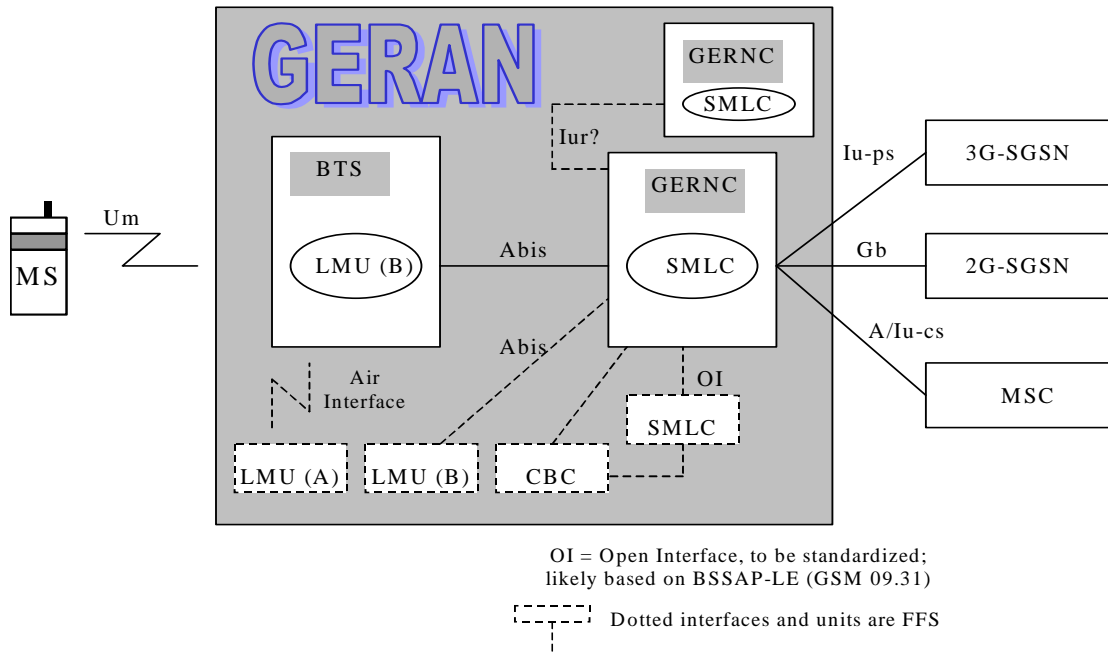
GERAN

GERNC
SMLC

Iur?

BTS

GERNC

Iu-ps

3G-SGSN

MS

Um

LMU (B)

Abis

SMLC

Gb

2G-SGSN

Abis

A/Iu-cs

Air Interface

OI

MSC

SMLC

LMU (A)

LMU (B)

CBC

OI = Open Interface, to be standardized; likely based on BSSAP-LE (GSM 09.31)

Dotted interfaces and units are FFS